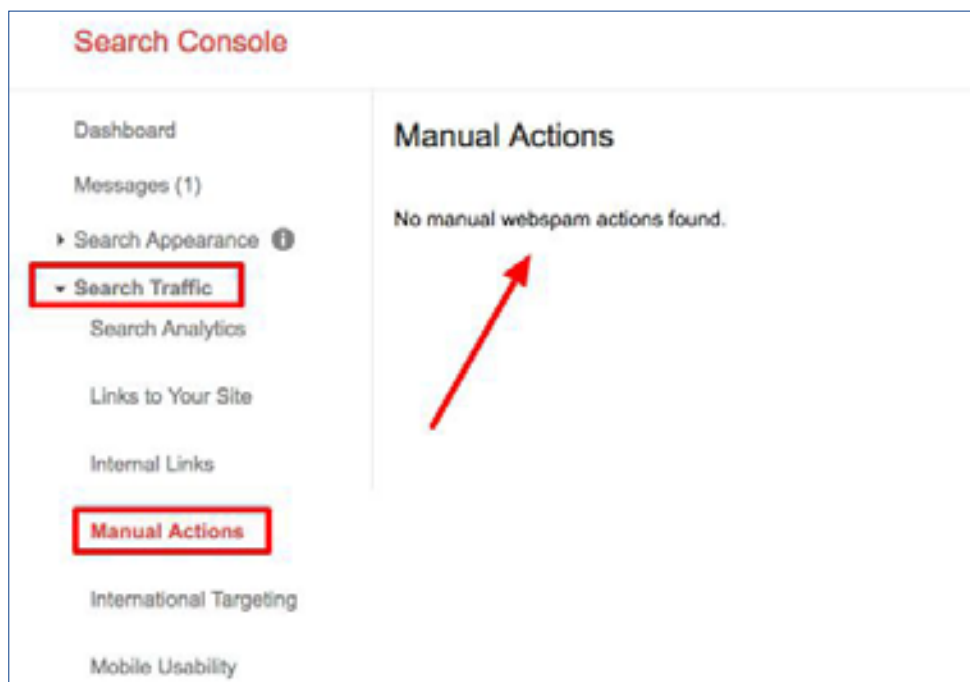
Search Console

Dashboard

Messages (1)

Search Appearance

Search Traffic

Search Analytics

Links to Your Site

Internal Links

Manual Actions

International Targeting

Mobile Usability

Manual Actions

No manual webspam actions found.